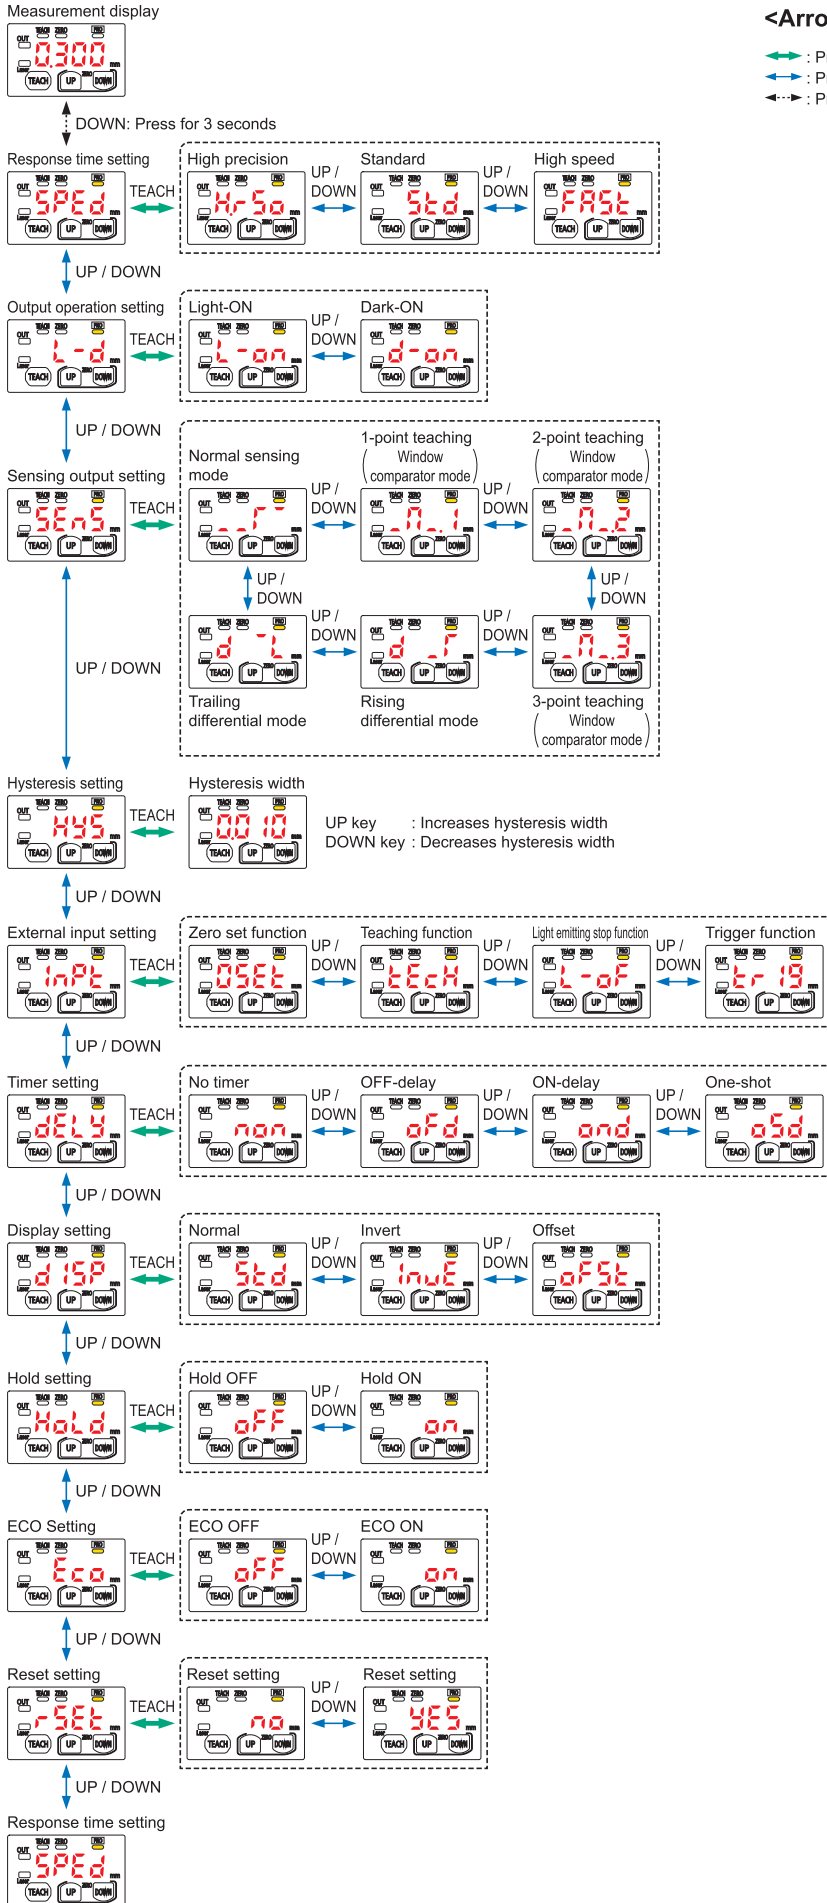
Measurement display

0.300

<Arro
: P
: P
: P

DOWN: Press for 3 seconds

Response time setting
SPEd
TEACH
High precision
H-So
UP / DOWN
Standard
Std
UP / DOWN
High speed
FASt

UP / DOWN

Output operation setting
L-d
TEACH
Light-ON
L-on
UP / DOWN
Dark-ON
d-on

UP / DOWN

Sensing output setting
SEnS
TEACH
Normal sensing mode
UP / DOWN
1-point teaching (Window comparator mode)
UP / DOWN
2-point teaching (Window comparator mode)
UP / DOWN
UP / DOWN
UP / DOWN
UP / DOWN
Trailing differential mode
Rising differential mode
3-point teaching (Window comparator mode)

UP / DOWN

Hysteresis setting
HYS
TEACH
Hysteresis width
0.010
UP key : Increases hysteresis width
DOWN key : Decreases hysteresis width

UP / DOWN

External input setting
InPt
TEACH
Zero set function
0SEt
UP / DOWN
Teaching function
tEcH
UP / DOWN
Light emitting stop function
L-oF
UP / DOWN
Trigger function
tr 19

UP / DOWN

Timer setting
dELY
TEACH
No timer
non
UP / DOWN
OFF-delay
oFd
UP / DOWN
ON-delay
ond
UP / DOWN
One-shot
oSd

UP / DOWN

Display setting
dISP
TEACH
Normal
Std
UP / DOWN
Invert
InuE
UP / DOWN
Offset
oFSt

UP / DOWN

Hold setting
HoLd
TEACH
Hold OFF
oFF
UP / DOWN
Hold ON
on

UP / DOWN

ECO Setting
Eco
TEACH
ECO OFF
oFF
UP / DOWN
ECO ON
on

UP / DOWN

Reset setting
rSEt
TEACH
Reset setting
no
UP / DOWN
Reset setting
YES

UP / DOWN

Response time setting
SPEd